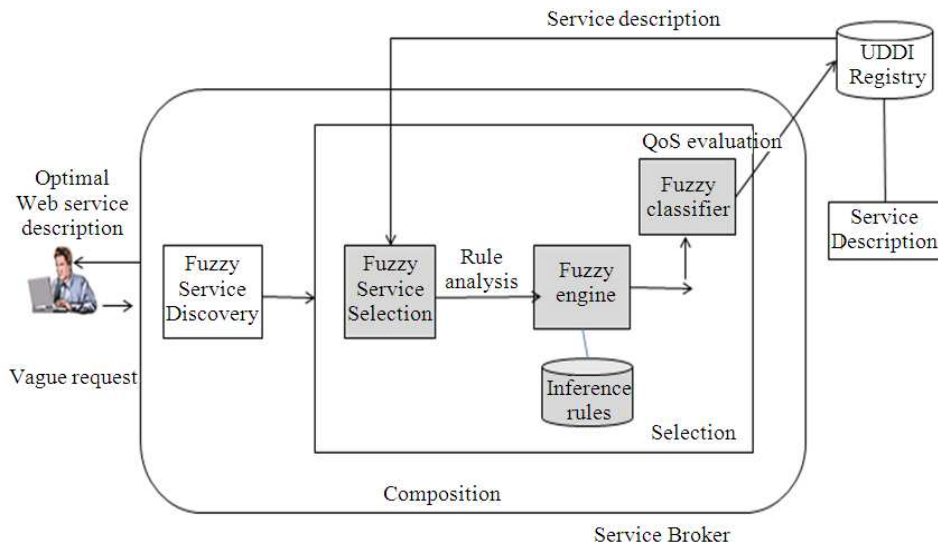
Service description

UDDI Registry

QoS evaluation

Optimal Web service description

Fuzzy classifier

Service Description

Fuzzy Service Discovery

Fuzzy Service Selection

Rule analysis

Fuzzy engine

Vague request

Inference rules

Selection

Composition

Service Broker